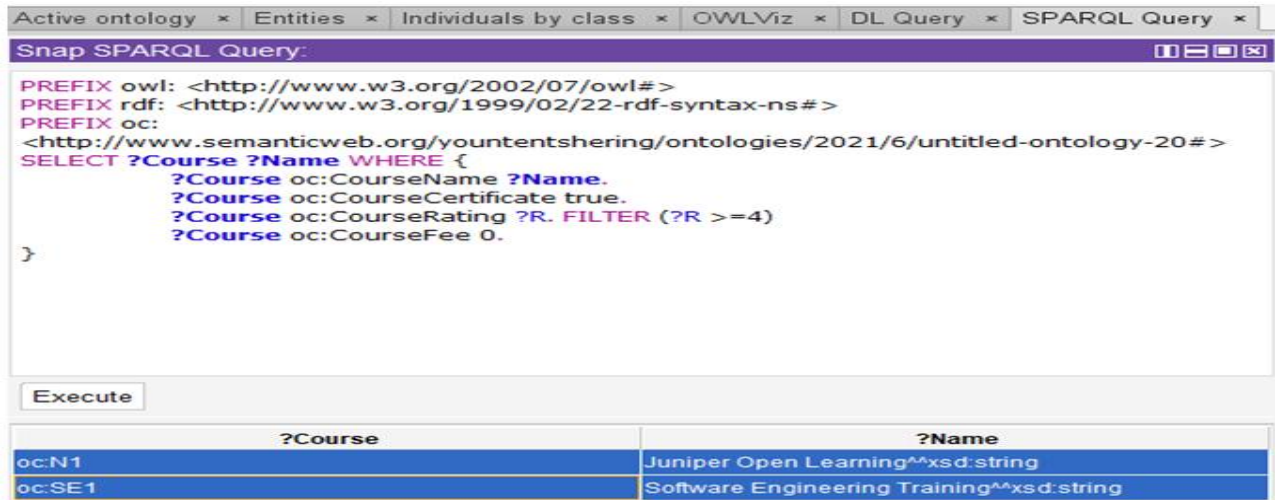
Active ontology × Entities × Individuals by class × OWLViz × DL Query × SPARQL Query ×

Snap SPARQL Query:

PREFIX owl: <http://www.w3.org/2002/07/owl#>
PREFIX rdf: <http://www.w3.org/1999/02/22-rdf-syntax-ns#>
PREFIX oc:
<http://www.semanticweb.org/yountentshering/ontologies/2021/6/untitled-ontology-20#>
SELECT ?Course ?Name WHERE {
?Course oc:CourseName ?Name.
?Course oc:CourseCertificate true.
?Course oc:CourseRating ?R. FILTER (?R >=4)
?Course oc:CourseFee 0.
}

Execute

| ?Course | ?Name |
|---|---|
| oc:N1 | Juniper Open Learning^^xsd:string |
| oc:SE1 | Software Engineering Training^^xsd:string |